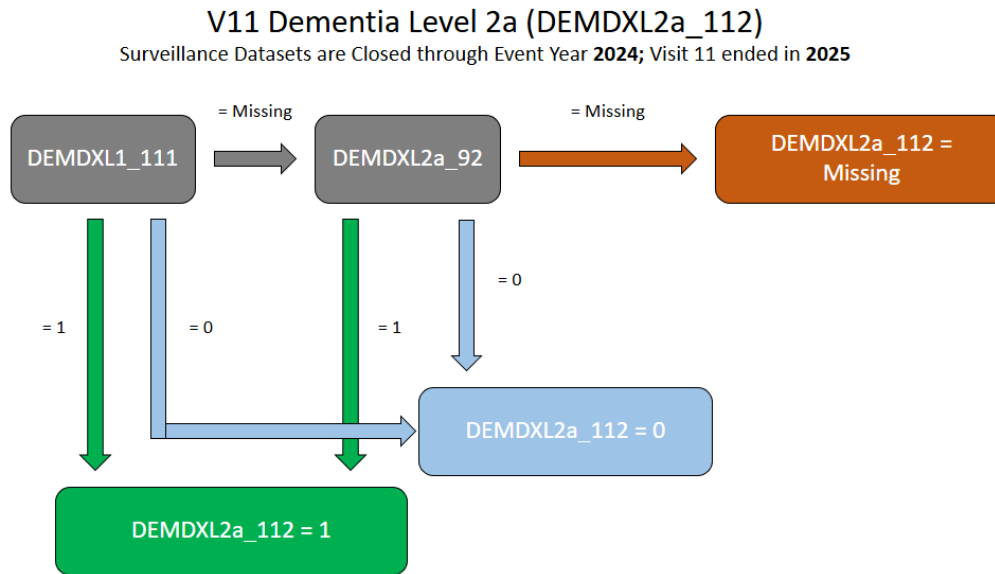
V11 Dementia Level 2a (DEMDXL2a_112)
Surveillance Datasets are Closed through Event Year **2024;** Visit 11 ended in **2025**

= Missing

DEMDXL1_111

DEMDXL2a_92

= Missing

DEMDXL2a_112 = Missing

= 0

= 1

= 0

= 1

DEMDXL2a_112 = 0

DEMDXL2a_112 = 1